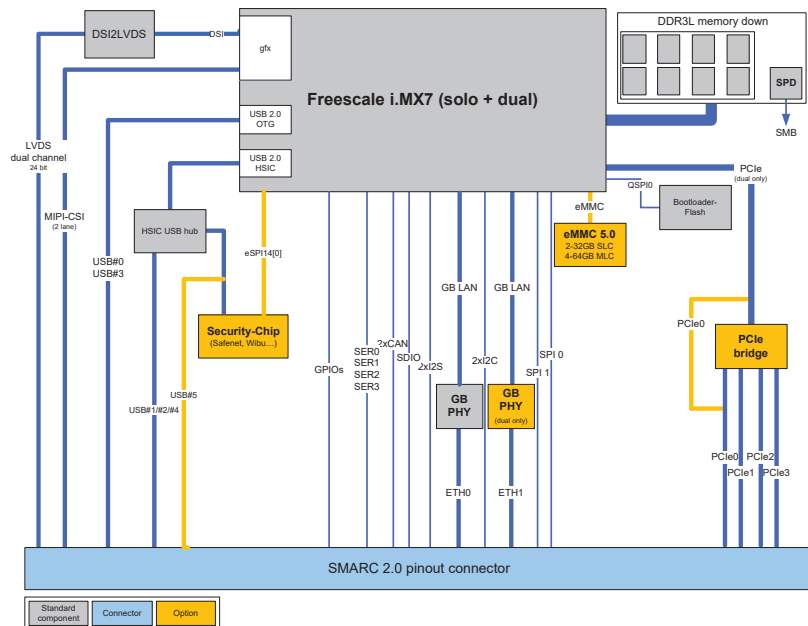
DSI2LVDS

DSI

gfx

Freescale i.MX7 (solo + dual)

USB 2.0
OTG

USB 2.0
HSIC

DDR3L memory down

SPD

SMB

PCIe
(dual only)

QSPI0

Bootloader-
Flash

eMMC

eMMC 5.0
2-32GB SLC
4-64GB MLC

LVDS
dual channel
24 bit

MIPI-CSI
(2 lane)

USB#0
USB#3

HSIC USB hub

eSPI14[0]

Security-Chip
(Safenet, Wibu…)

USB#5

USB#1/#2/#4

GPIOs

SER0
SER1
SER2
SER3

2xCAN

SDIO

2xI2S

GB LAN

GB
PHY

ETH0

GB LAN

2xI2C

GB
PHY
(dual only)

ETH1

SPI 0

SPI 1

PCIe0

PCIe
bridge

PCIe0
PCIe1
PCIe2
PCIe3

SMARC 2.0 pinout connector

Standard
component

Connector

Option